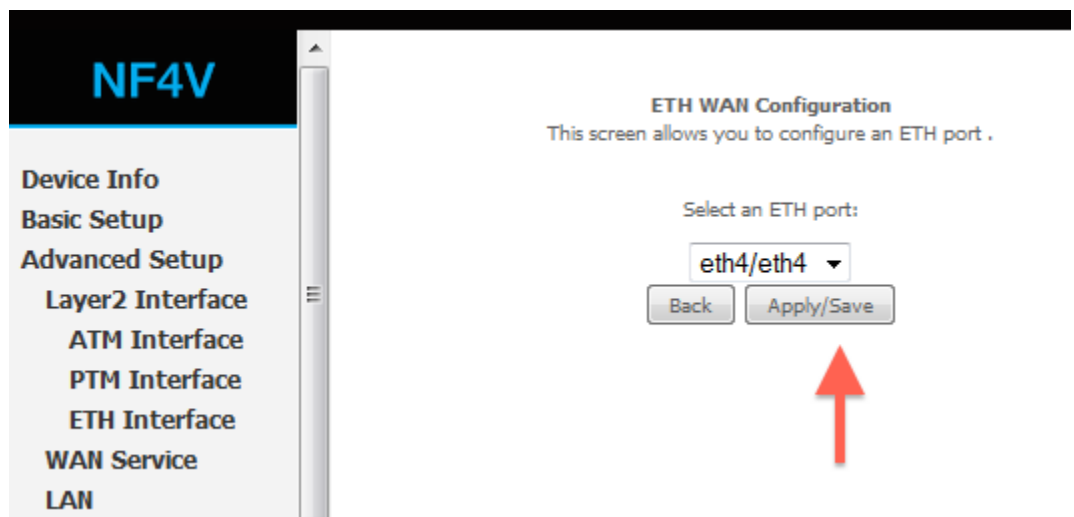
NF4V

Device Info
Basic Setup
Advanced Setup
Layer2 Interface
ATM Interface
PTM Interface
ETH Interface
WAN Service
LAN

ETH WAN Configuration
This screen allows you to configure an ETH port .

Select an ETH port:

eth4/eth4

Back Apply/Save